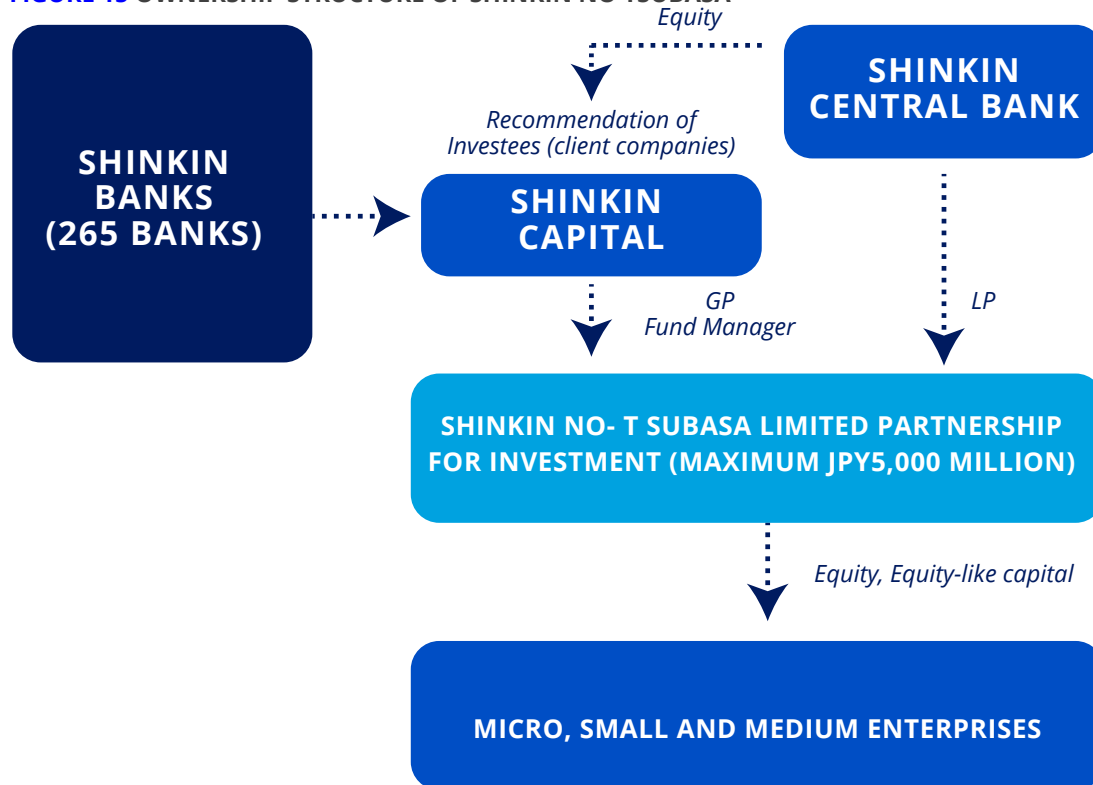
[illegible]

Equity

SHINKIN CENTRAL BANK

Recommendation of Investees (client companies)

SHINKIN BANKS (265 BANKS)

SHINKIN CAPITAL

GP Fund Manager

LP

SHINKIN NO- T SUBASA LIMITED PARTNERSHIP FOR INVESTMENT (MAXIMUM JPY5,000 MILLION)

Equity, Equity-like capital

MICRO, SMALL AND MEDIUM ENTERPRISES